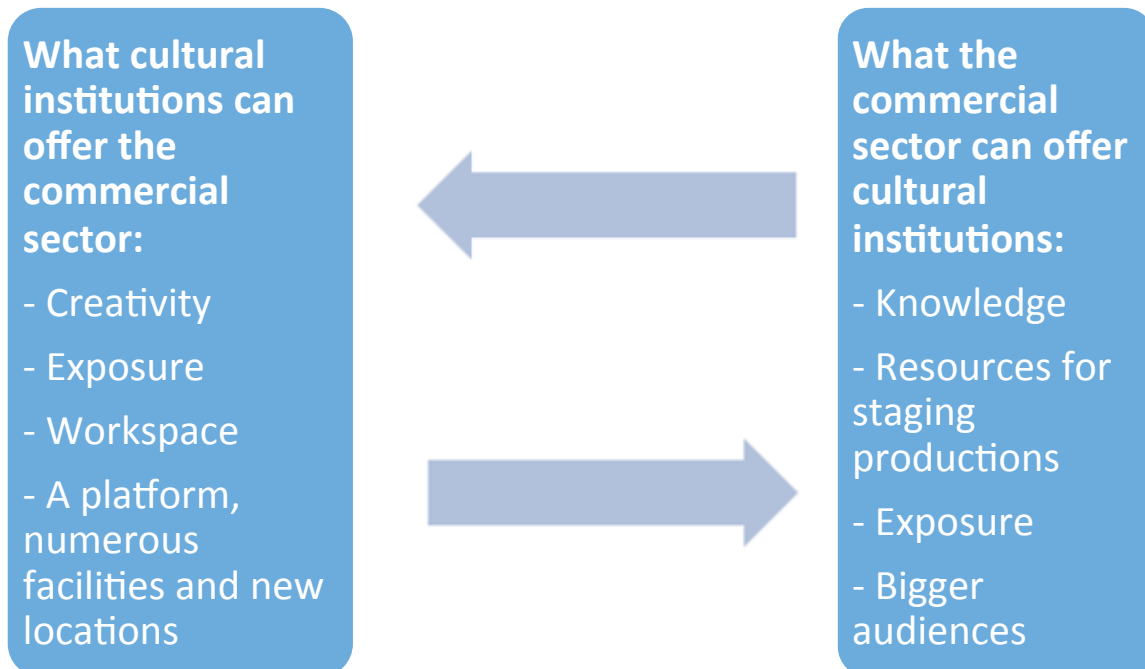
What cultural institutions can offer the commercial sector:

- Creativity

- Exposure

- Workspace

- A platform, numerous facilities and new locations

What the commercial sector can offer cultural institutions:

- Knowledge

- Resources for staging productions

- Exposure

- Bigger audiences